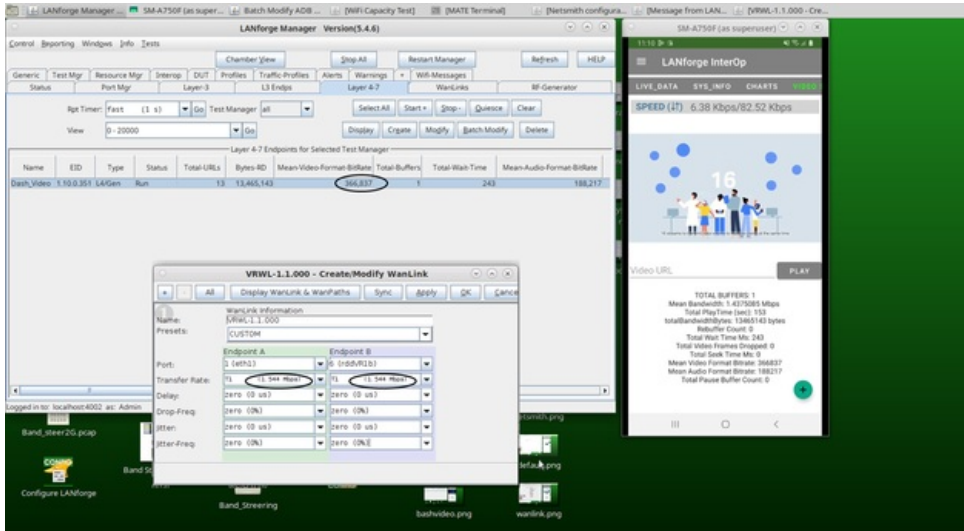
LANforge Manager ... SM-A750F (as super... Batch Modify ADB ... [WiFi Capacity Test] [MATE Terminal] [Netsmith configura... [Message from LAN... [VRWL-1.1.000 - Cre...

LANforge Manager Version(5.4.6)

Control Reporting Windows Info Tests

Chamber View | Stop All | Restart Manager | Refresh | HELP

Generic | Test Mgr | Resource Mgr | Interop | DUT | Profiles | Traffic-Profiles | Alerts | Warnings | + | Wifi-Messages

Status | Port Mgr | Layer-3 | L3 Endps | Layer 4-7 | WanLinks | RF-Generator

Rpt Timer: fast (1 s) Go Test Manager all Select All Start Stop Quiesce Clear

View 0 - 20000 Go Display Create Modify Batch Modify Delete

Layer 4-7 Endpoints for Selected Test Manager

| Name | EID | Type | Status | Total-URLs | Bytes-RD | Mean-Video-Format-BitRate | Total-Buffers | Total-Wait-Time | Mean-Audio-Format-BitRate |
|---|---|---|---|---|---|---|---|---|---|
| Dash_Video | 1.10.0.351 | L4/Gen | Run | 13 | 13,465,143 | 366,837 | 1 | 243 | 188,217 |

Logged in to: localhost:4002 as: Admin

VRWL-1.1.000 - Create/Modify WanLink

All | Display WanLink & WanPaths | Sync | Apply | OK | Cancel

WanLink Information
Name: VRWL-1.1.000
Presets: CUSTOM

| | Endpoint A | Endpoint B |
|---|---|---|
| Port: | 1 (eth1) | 6 (rddVR1b) |
| Transfer Rate: | T1 (1.544 Mbps) | T1 (1.544 Mbps) |
| Delay: | zero (0 us) | zero (0 us) |
| Drop-Freq: | zero (0%) | zero (0%) |
| Jitter: | zero (0 us) | zero (0 us) |
| Jitter-Freq: | zero (0%) | zero (0%) |

SM-A750F (as superuser)

LANforge InterOp

LIVE_DATA SYS_INFO CHARTS VIDEO

SPEED (↓↑) 6.38 Kbps/82.52 Kbps

16

Video URL PLAY

TOTAL BUFFERS: 1
Mean Bandwidth: 1.4375085 Mbps
Total PlayTime (sec): 153
totalBandwidthBytes: 13465143 bytes
Rebuffer Count: 0
Total Wait Time Ms: 243
Total Video Frames Dropped: 0
Total Seek Time Ms: 0
Mean Video Format Bitrate: 366837
Mean Audio Format Bitrate: 188217
Total Pause Buffer Count: 0

Band_steer2G.pcap
Band St
Configure LANforge
Band_Streering
etsmith.png
default.png
bashvideo.png
wanlink.png